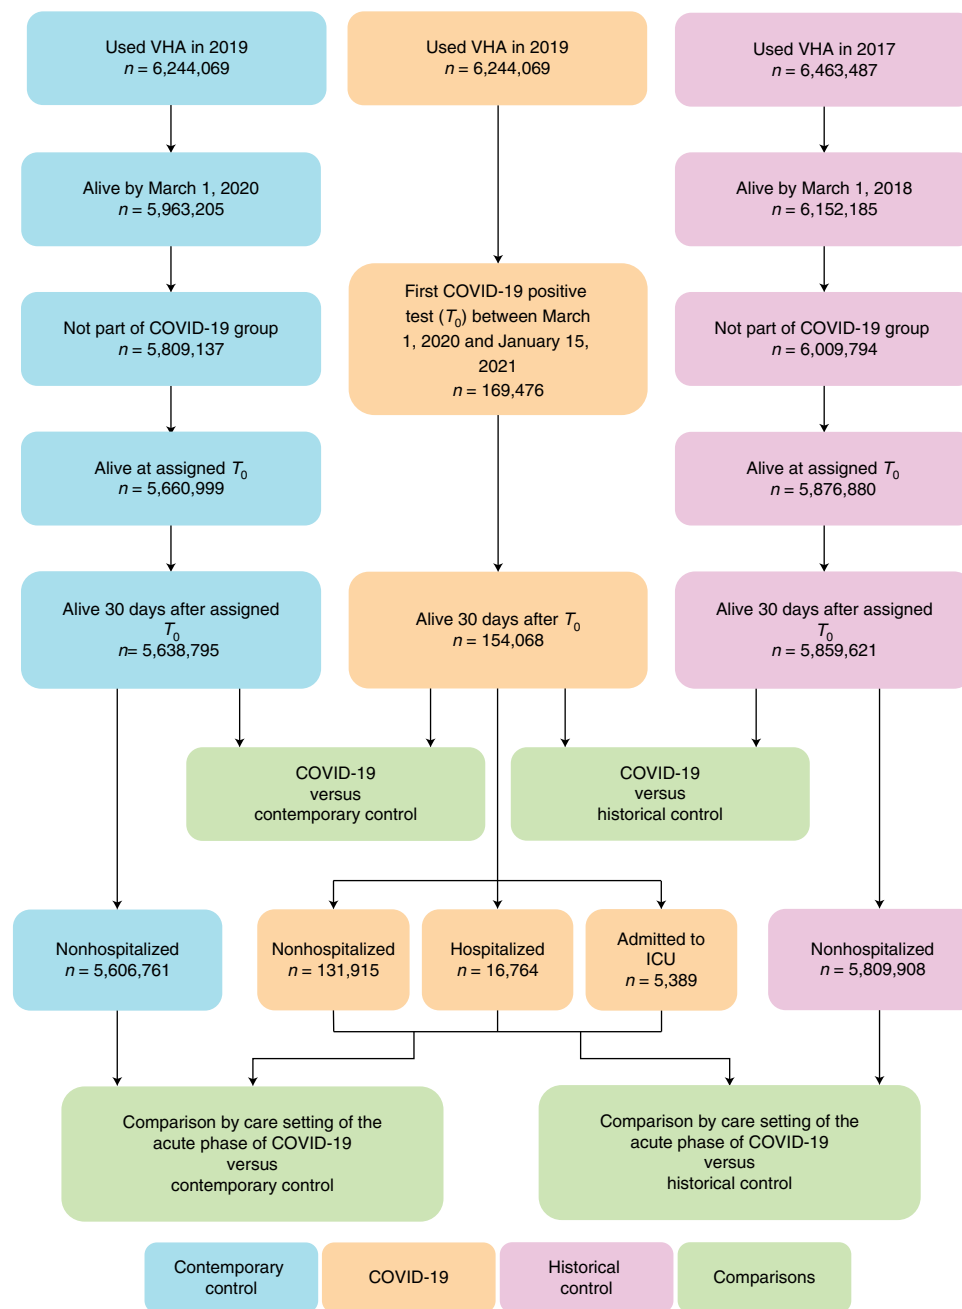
Used VHA in 2019
$n = 6,244,069$

Used VHA in 2019
$n = 6,244,069$

Used VHA in 2017
$n = 6,463,487$

Alive by March 1, 2020
$n = 5,963,205$

Alive by March 1, 2018
$n = 6,152,185$

Not part of COVID-19 group
$n = 5,809,137$

First COVID-19 positive test ($T_0$) between March 1, 2020 and January 15, 2021
$n = 169,476$

Not part of COVID-19 group
$n = 6,009,794$

Alive at assigned $T_0$
$n = 5,660,999$

Alive at assigned $T_0$
$n = 5,876,880$

Alive 30 days after assigned $T_0$
$n= 5,638,795$

Alive 30 days after $T_0$
$n = 154,068$

Alive 30 days after assigned $T_0$
$n = 5,859,621$

COVID-19
versus
contemporary control

COVID-19
versus
historical control

Nonhospitalized
$n = 5,606,761$

Nonhospitalized
$n = 131,915$

Hospitalized
$n = 16,764$

Admitted to ICU
$n = 5,389$

Nonhospitalized
$n = 5,809,908$

Comparison by care setting of the acute phase of COVID-19
versus
contemporary control

Comparison by care setting of the acute phase of COVID-19
versus
historical control

Contemporary control

COVID-19

Historical control

Comparisons